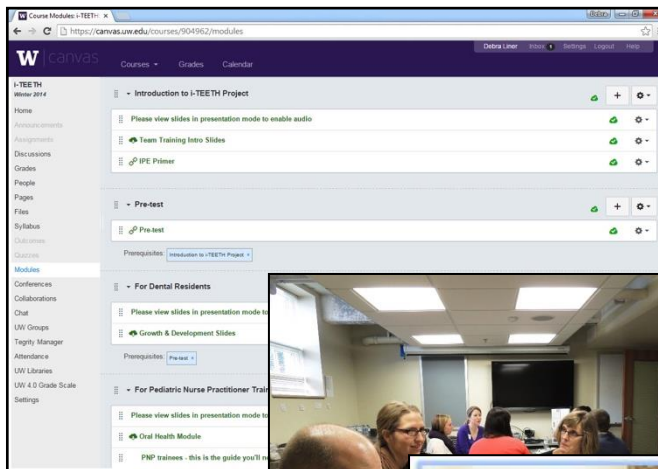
Course Modules: i-TEETH ×

https://canvas.uw.edu/courses/904962/modules

W canvas

Courses ▾ Grades Calendar

Debra Liner Inbox 1 Settings Logout Help

i-TEETH
Winter 2014

Home
Announcements
Assignments
Discussions
Grades
People
Pages
Files
Syllabus
Outcomes
Quizzes
Modules
Conferences
Collaborations
Chat
UW Groups
Tegrity Manager
Attendance
UW Libraries
UW 4.0 Grade Scale
Settings

▾ Introduction to i-TEETH Project

Please view slides in presentation mode to enable audio

Team Training Intro Slides

IPE Primer

▾ Pre-test

Pre-test

Prerequisites: Introduction to i-TEETH Project ×

▾ For Dental Residents

Please view slides in presentation mode to

Growth & Development Slides

Prerequisites: Pre-test ×

▾ For Pediatric Nurse Practitioner Trai

Please view slides in presentation mode to

Oral Health Module

PNP trainees - this is the guide you'll n